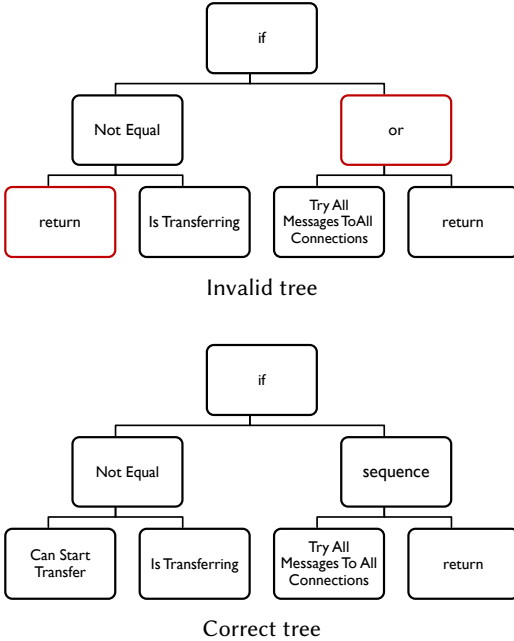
if

Not Equal

or

return

Is Transferring

Try All Messages ToAll Connections

return

Invalid tree

if

Not Equal

sequence

Can Start Transfer

Is Transferring

Try All Messages To All Connections

return

Correct tree